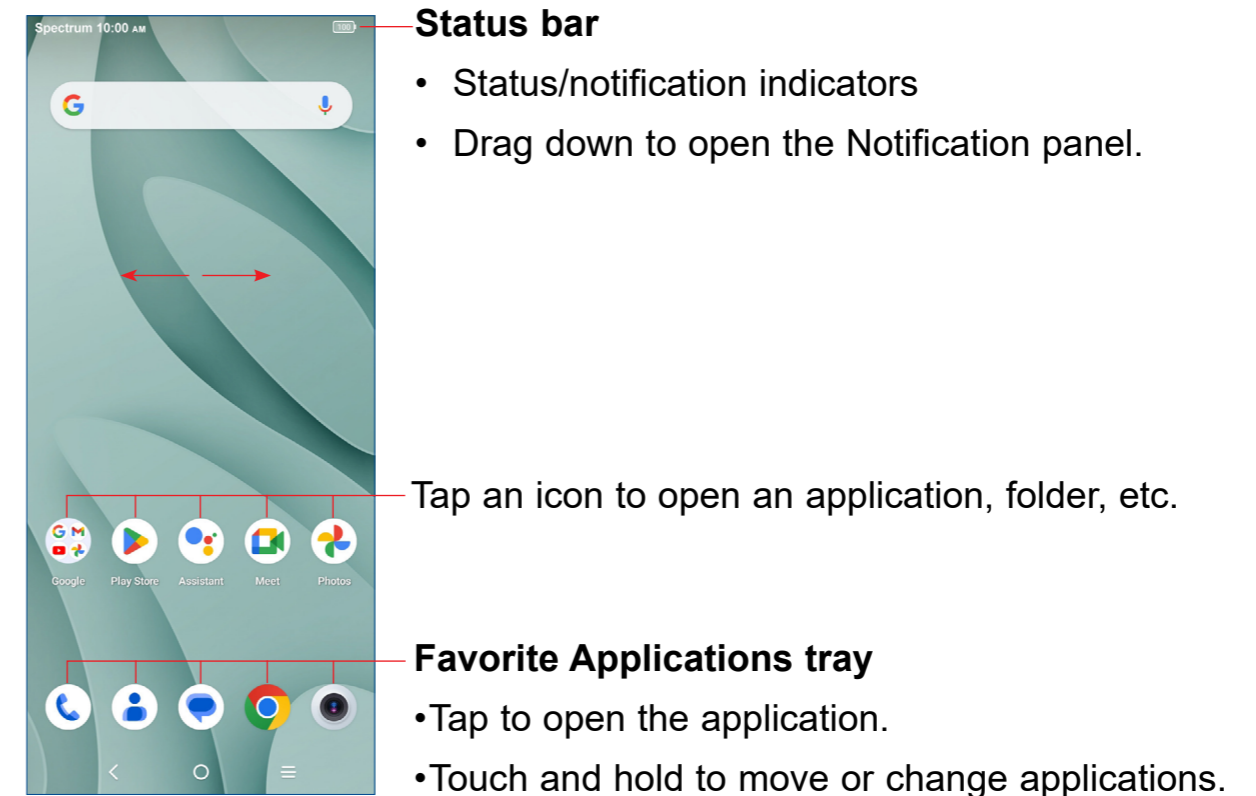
Spectrum 10:00 AM

100

Status bar

• Status/notification indicators

• Drag down to open the Notification panel.

Tap an icon to open an application, folder, etc.

Google Play Store Assistant Meet Photos

Favorite Applications tray

•Tap to open the application.

•Touch and hold to move or change applications.